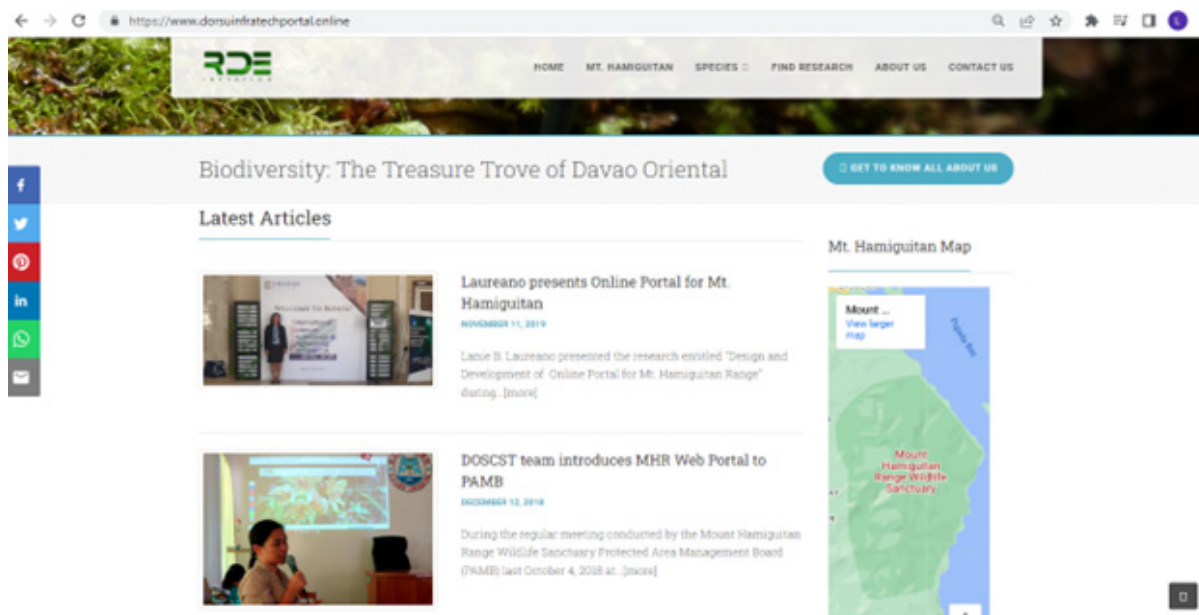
https://www.dorsuinfratechportal.online

RDE

HOME MT. HAMIGUITAN SPECIES FIND RESEARCH ABOUT US CONTACT US

Biodiversity: The Treasure Trove of Davao Oriental

GET TO KNOW ALL ABOUT US

Latest Articles

Laureano presents Online Portal for Mt. Hamiguitan

NOVEMBER 11, 2019

Lanie B. Laureano presented the research entitled "Design and Development of Online Portal for Mt. Hamiguitan Range" during.. [more]

DOSCST team introduces MHR Web Portal to PAMB

DECEMBER 12, 2018

During the regular meeting conducted by the Mount Hamiguitan Range Wildlife Sanctuary Protected Area Management Board (PAMB) last October 4, 2018 at.. [more]

Mt. Hamiguitan Map

Mount ...
View larger map

Pujada Bay

Mount Hamiguitan Range Wildlife Sanctuary